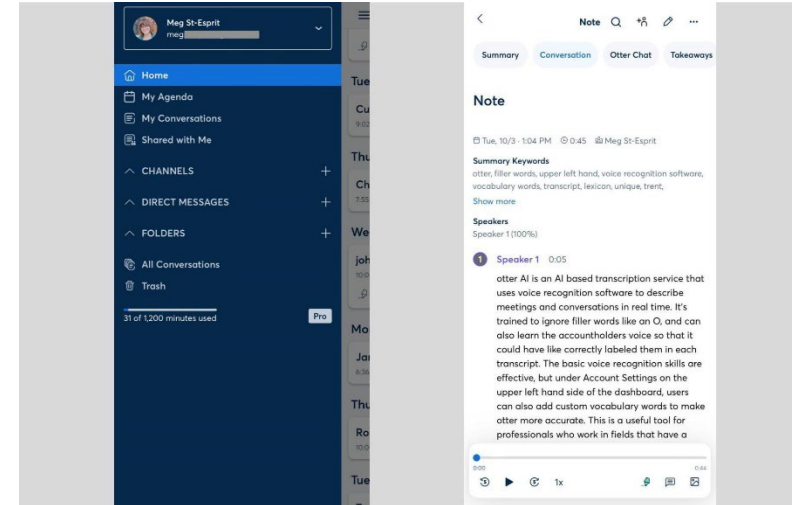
Meg St-Esprit
meg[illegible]

Home
My Agenda
My Conversations
Shared with Me
CHANNELS
DIRECT MESSAGES
FOLDERS
All Conversations
Trash

31 of 1,200 minutes used
Pro

Tue
Cu
Thu
Ch
We
joh
Mo
Ja
Thu
Ro
Tue

Note

Summary
Conversation
Otter Chat
Takeaways

Note

Tue, 10/3 · 1:04 PM 0:45 Meg St-Esprit

Summary Keywords
otter, filler words, upper left hand, voice recognition software, vocabulary words, transcript, lexicon, unique, trent,
Show more

Speakers
Speaker 1 (100%)

1 Speaker 1 0:05
otter AI is an AI based transcription service that uses voice recognition software to describe meetings and conversations in real time. It's trained to ignore filler words like an O, and can also learn the accountholders voice so that it could have like correctly labeled them in each transcript. The basic voice recognition skills are effective, but under Account Settings on the upper left hand side of the dashboard, users can also add custom vocabulary words to make otter more accurate. This is a useful tool for professionals who work in fields that have a

0:00
0:44
1x